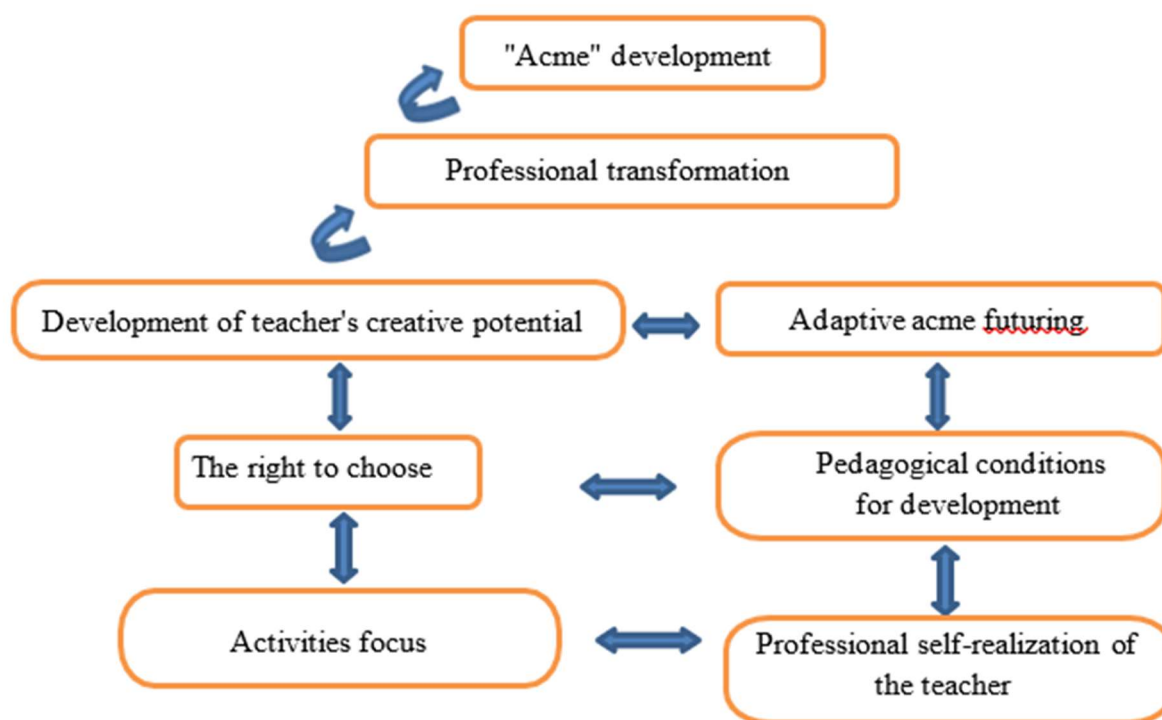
"Acme" development

Professional transformation

Development of teacher's creative potential

Adaptive acme futuring

The right to choose

Pedagogical conditions for development

Activities focus

Professional self-realization of the teacher